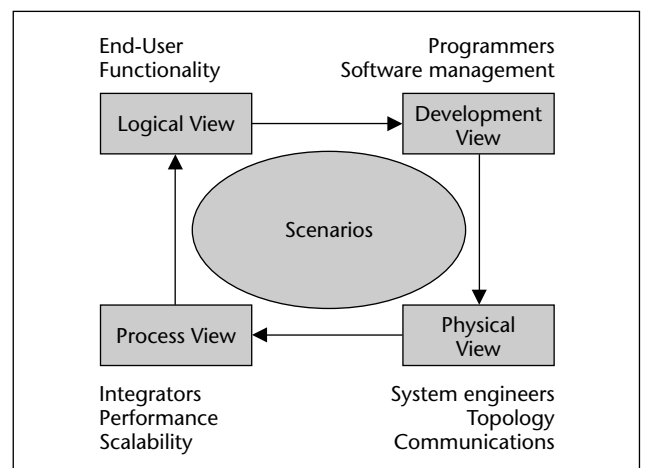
End-User
Functionality

Programmers
Software management

Logical View

Development View

Scenarios

Process View

Physical View

Integrators
Performance
Scalability

System engineers
Topology
Communications